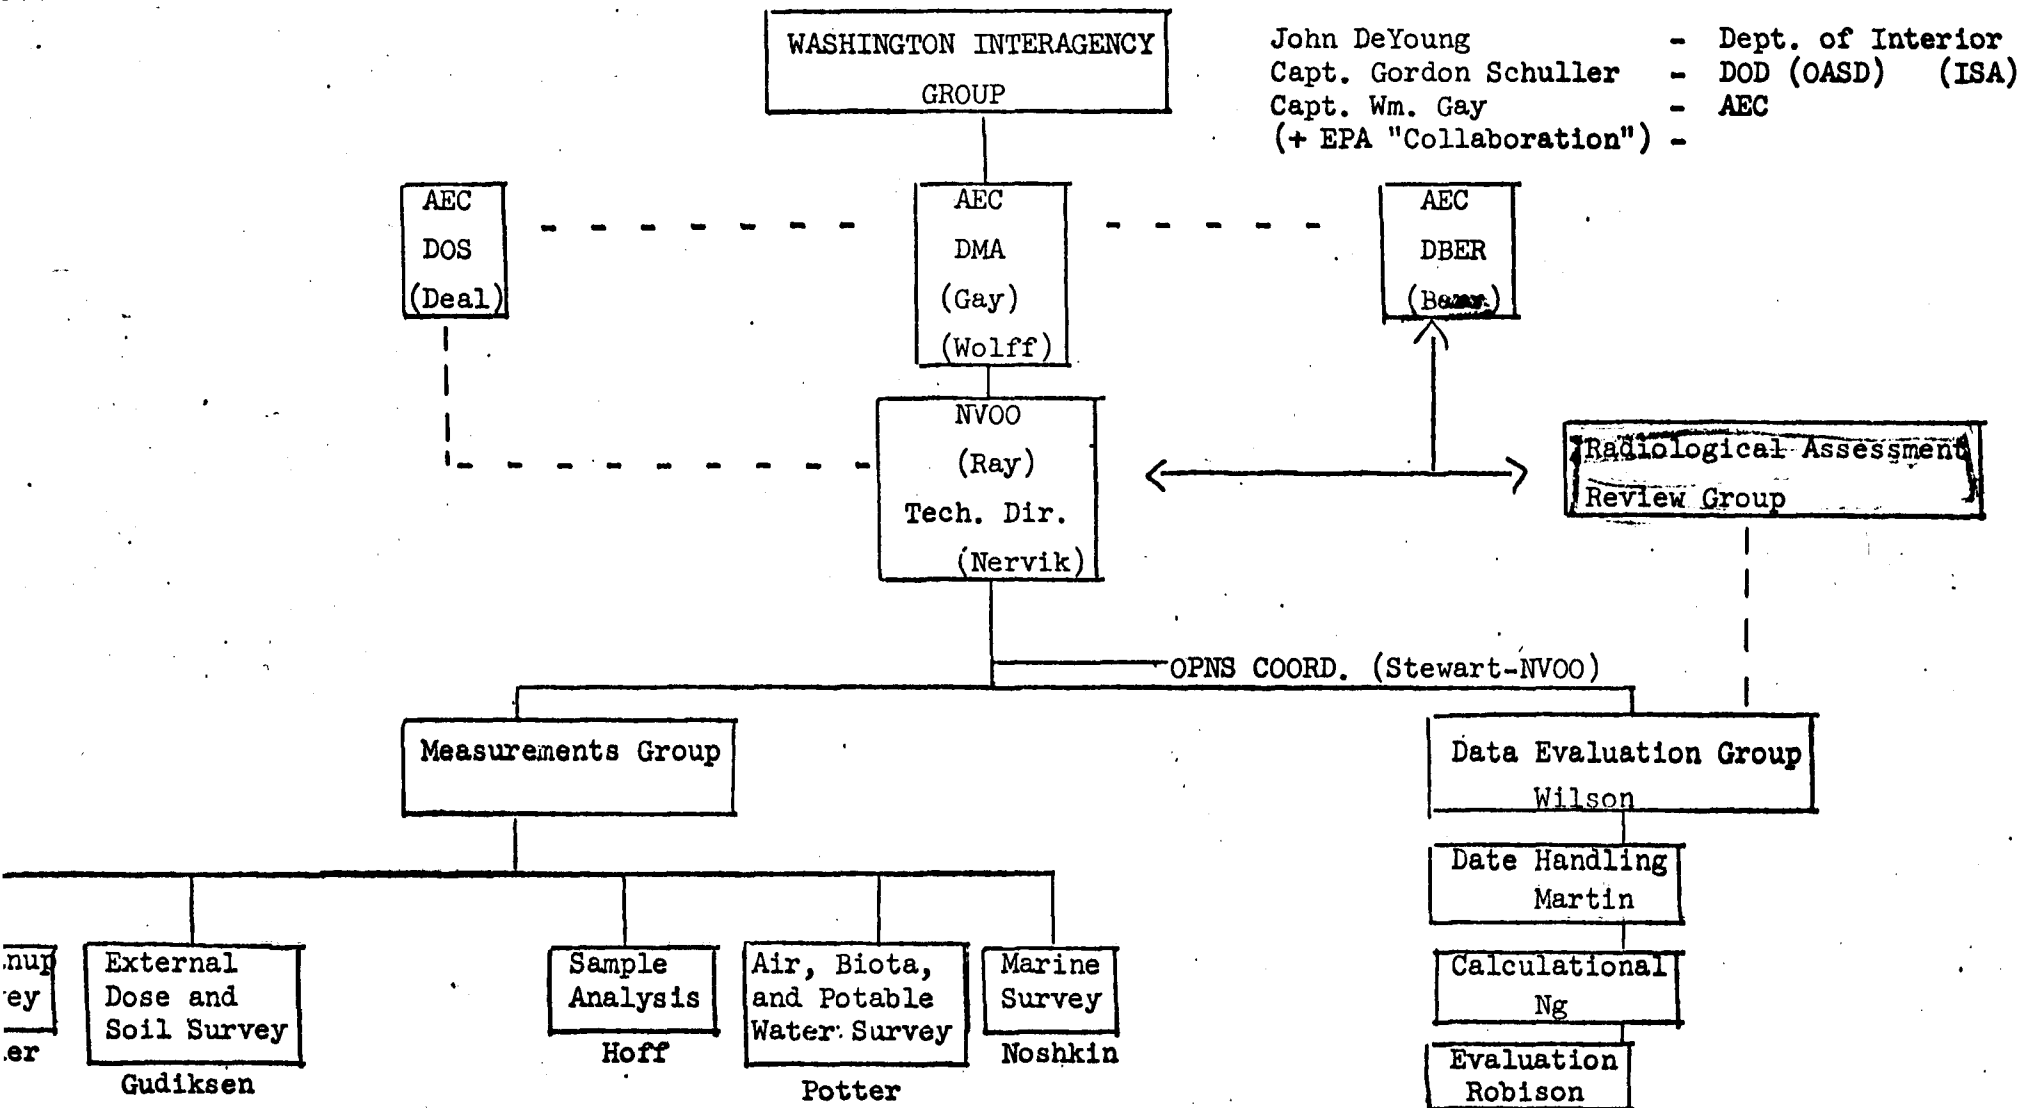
WASHINGTON INTERAGENCY GROUP

John DeYoung - Dept. of Interior
Capt. Gordon Schuller - DOD (OASD) (ISA)
Capt. Wm. Gay - AEC
(+ EPA "Collaboration") -

AEC DOS (Deal)

AEC DMA (Gay) (Wolff)

AEC DBER ([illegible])

NVOO (Ray) Tech. Dir. (Nervik)

Radiological Assessment Review Group

OPNS COORD. (Stewart-NVOO)

Measurements Group

Data Evaluation Group Wilson

Date Handling Martin

Calculational Ng

Evaluation Robison

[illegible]nup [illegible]ey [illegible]er

External Dose and Soil Survey Gudiksen

Sample Analysis Hoff

Air, Biota, and Potable Water Survey Potter

Marine Survey Noshkin